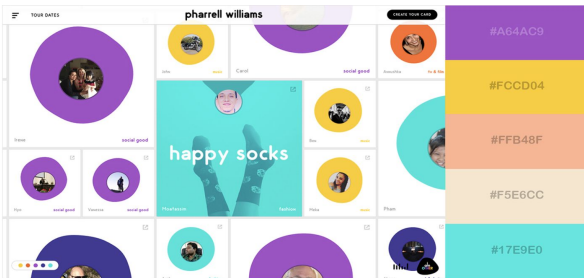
TOUR DATES

pharrell williams

CREATE YOUR CARD

Julia

music

Carol

social good

Anoushka

Ire

social good

happy socks

Bea

music

Hye

social good

Vanessa

social good

Pharrelson

fashion

Maia

music

Pham

#A64AC9

#FCCD04

#FFB48F

#F5E6CC

#17E9E0